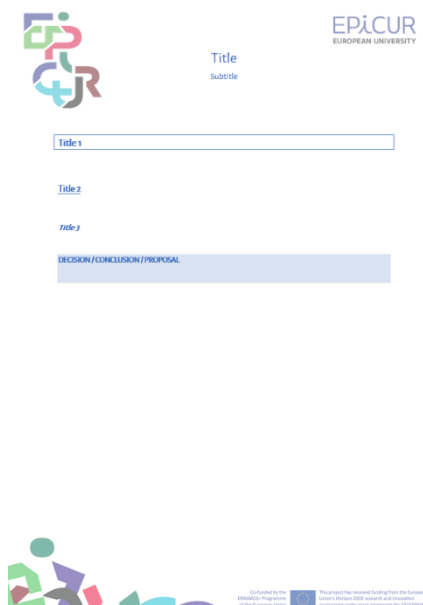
EPiCUR
EUROPEAN UNIVERSITY

Title

Subtitle

Title 1

Title 2

Title 3

DECISION / CONCLUSION / PROPOSAL

Co-funded by the ERASMUS+ Programme of the European Union

This project has received funding from the European Union's Horizon 2020 research and innovation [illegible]